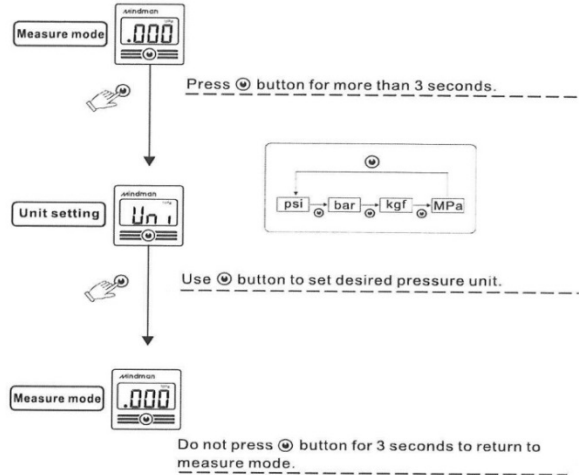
Measure mode

Mindman

MPa

.000

Press ⊛ button for more than 3 seconds.

⊛

psi ⊛ bar ⊛ kgf ⊛ MPa

Unit setting

Mindman

Uni

Use ⊛ button to set desired pressure unit.

Measure mode

Mindman

MPa

.000

Do not press ⊛ button for 3 seconds to return to measure mode.